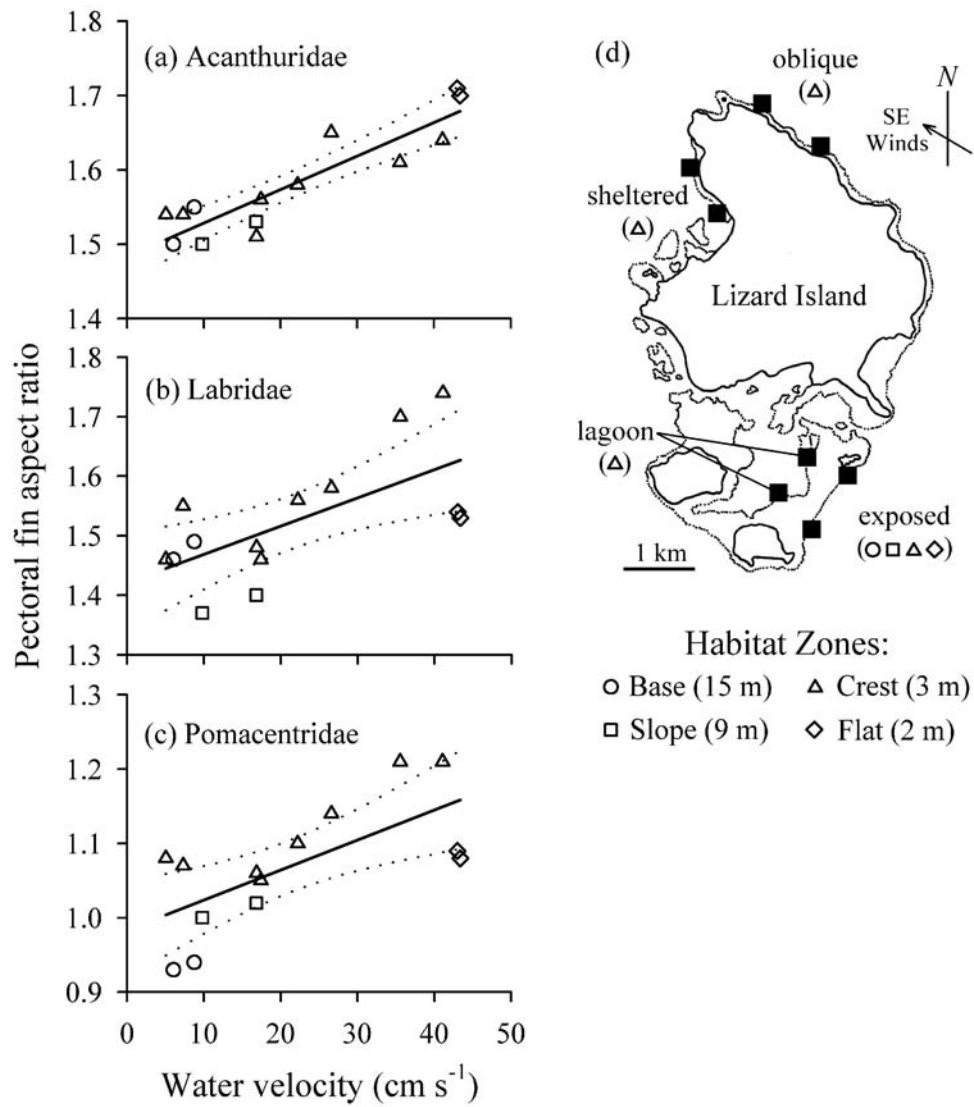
(a) Acanthuridae

1.8
1.7
1.6
1.5
1.4

(b) Labridae

1.8
1.7
1.6
1.5
1.4
1.3

(c) Pomacentridae

1.3
1.2
1.1
1.0
0.9

Pectoral fin aspect ratio

0 10 20 30 40 50

Water velocity (cm s$^{-1}$)

(d)

oblique (△)

N

SE Winds

sheltered (△)

Lizard Island

lagoon (△)

exposed (○□△◇)

1 km

Habitat Zones:
○ Base (15 m) △ Crest (3 m)
□ Slope (9 m) ◇ Flat (2 m)